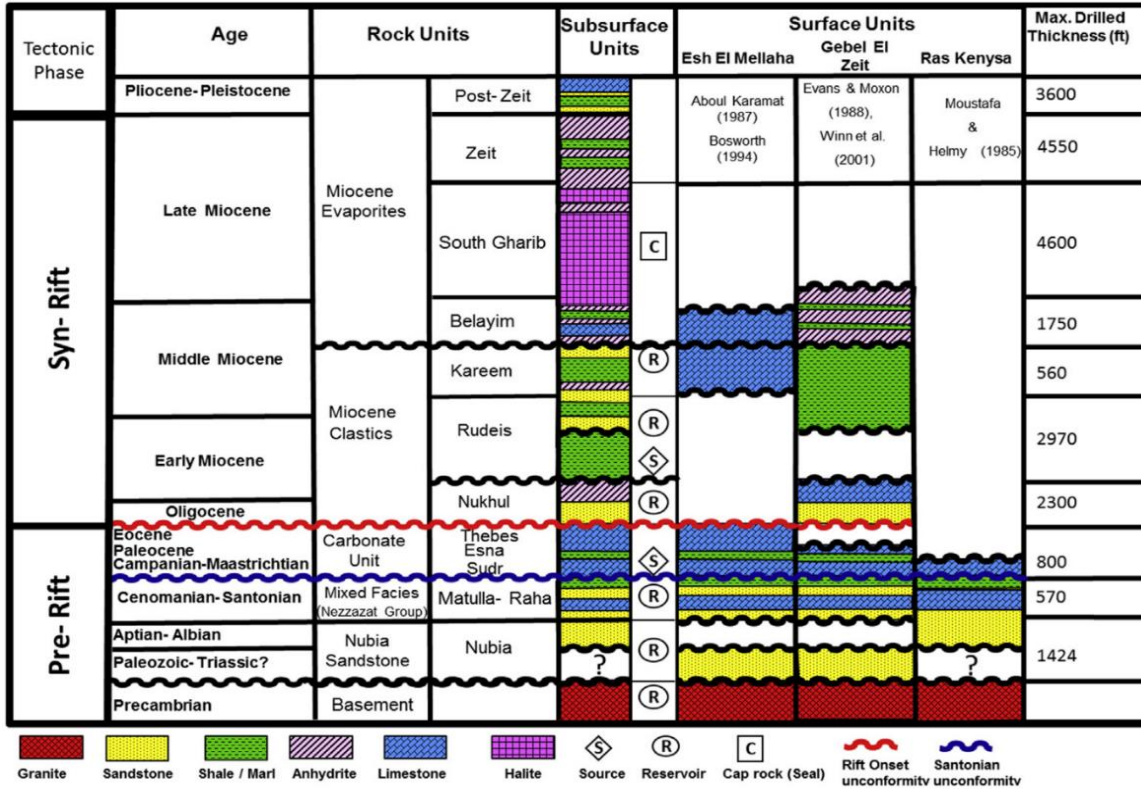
| Tectonic Phase | Age | Rock Units | | Subsurface Units | | Surface Units: Esh El Mellaha | Gebel El Zeit | Ras Kenysa | Max. Drilled Thickness (ft) |
|---|---|---|---|---|---|---|---|---|---|
| | Pliocene- Pleistocene | Miocene Evaporites | Post- Zeit | | | Aboul Karamat (1987) Bosworth (1994) | Evans & Moxon (1988), Winn et al. (2001) | Moustafa & Helmy (1985) | 3600 |
| Syn- Rift | | | Zeit | | | | | | 4550 |
| | Late Miocene | | South Gharib | | C | | | | 4600 |
| | Middle Miocene | | Belayim | | | | | | 1750 |
| | | Miocene Clastics | Kareem | | R | | | | 560 |
| | Early Miocene | | Rudeis | | R S | | | | 2970 |
| | Oligocene | | Nukhul | | R | | | | 2300 |
| Pre- Rift | Eocene Paleocene Campanian-Maastrichtian | Carbonate Unit | Thebes Esna Sudr | | S | | | | 800 |
| | Cenomanian- Santonian | Mixed Facies (Nezzazat Group) | Matulla- Raha | | R | | | | 570 |
| | Aptian- Albian | Nubia Sandstone | Nubia | | R | | | | 1424 |
| | Paleozoic- Triassic? | | | ? | R | | | ? | |
| | Precambrian | Basement | | | R | | | | |

Granite Sandstone Shale / Marl Anhydrite Limestone Halite S Source R Reservoir C Cap rock (Seal) Rift Onset unconformity Santonian unconformity